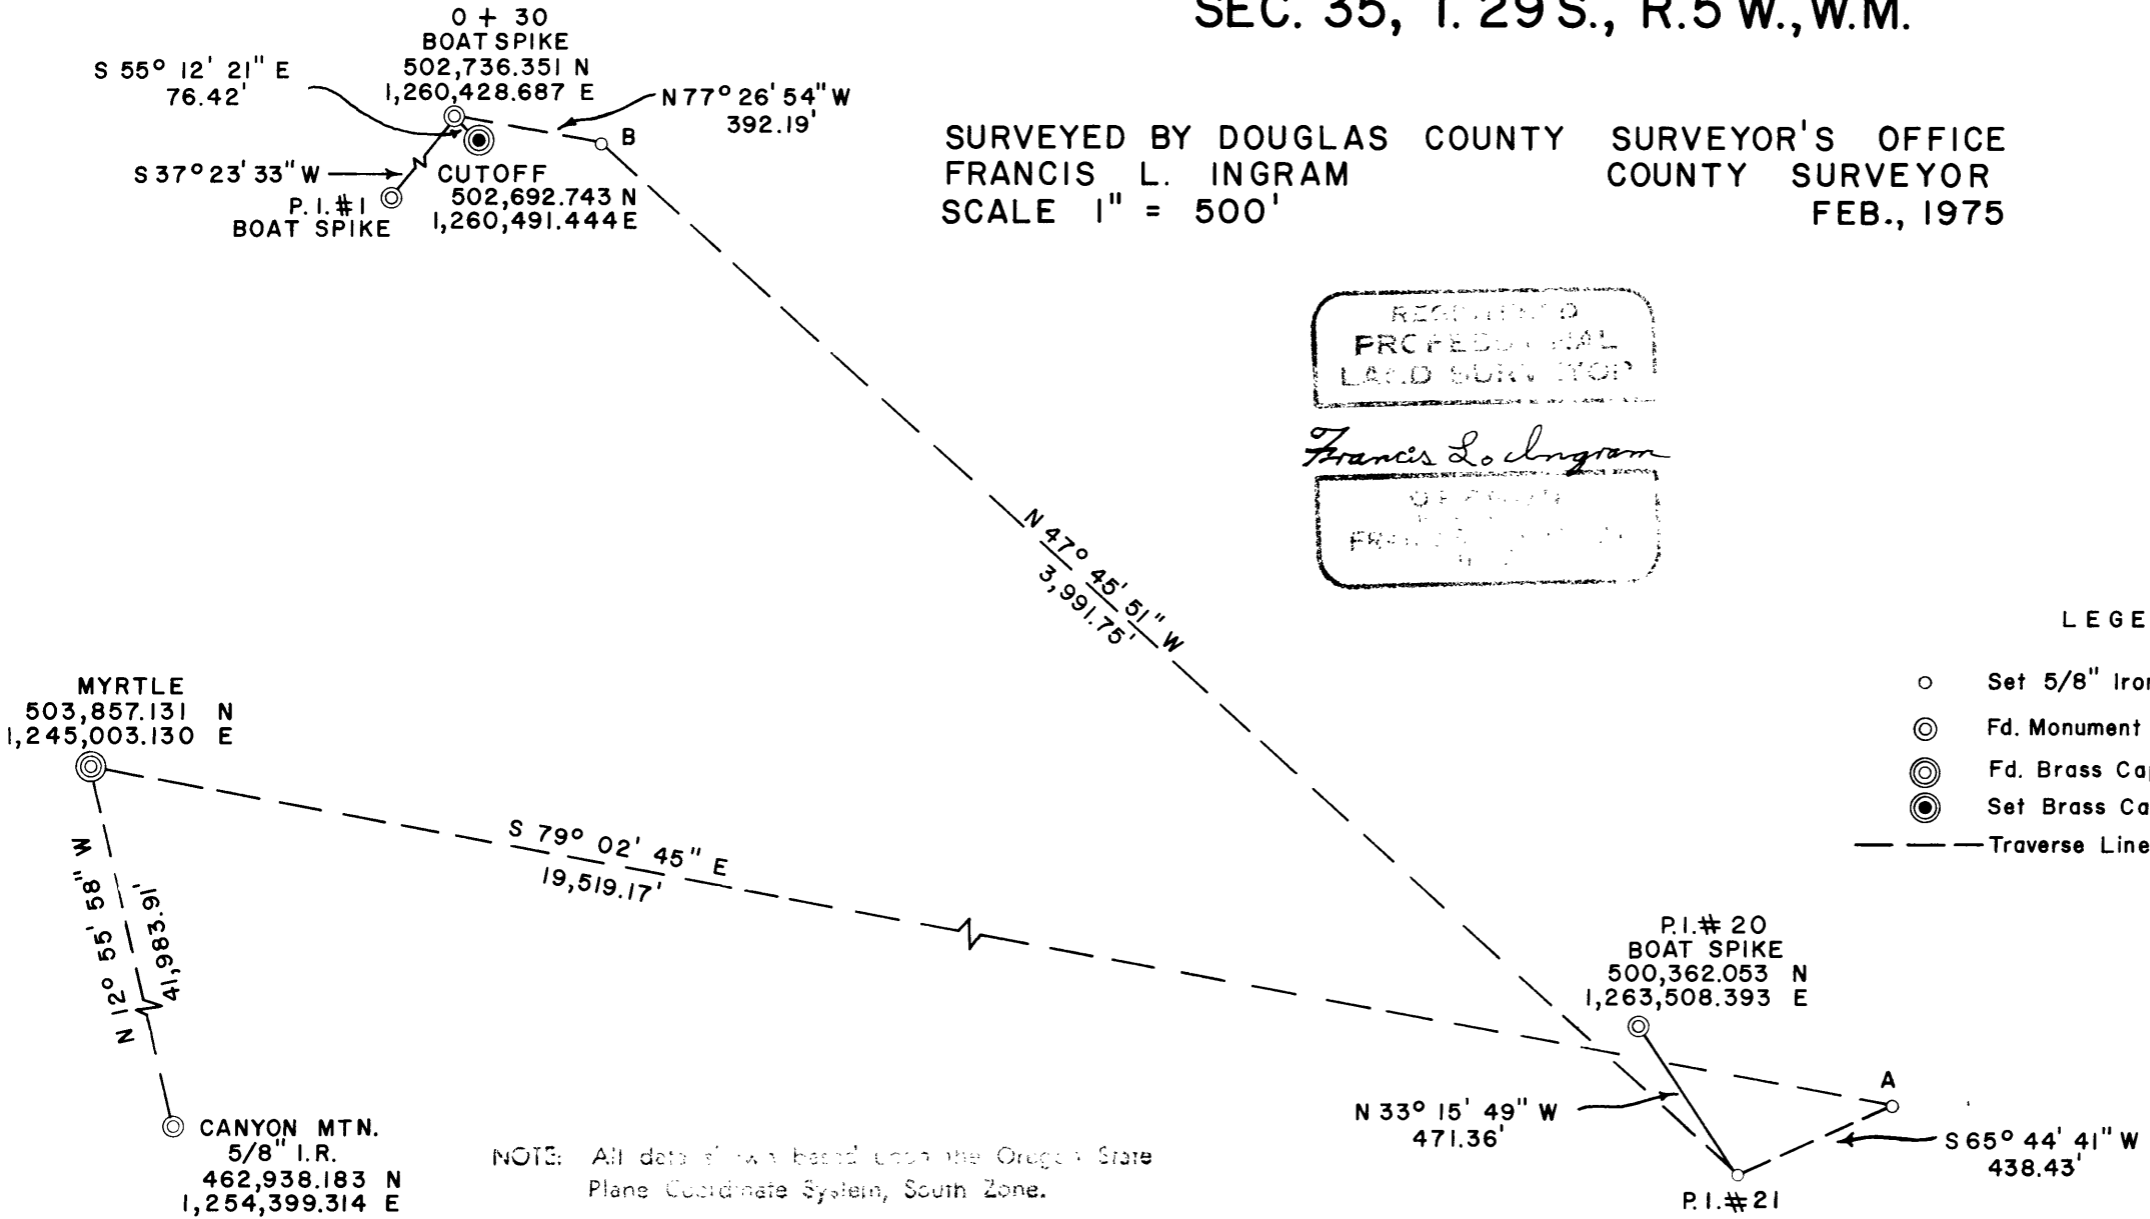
SEC. 35, T. 29 S., R. 5 W., W.M.

0 + 30
BOAT SPIKE
502,736.351 N
1,260,428.687 E

S 55° 12' 21" E
76.42'

N 77° 26' 54" W
392.19'

B

S 37° 23' 33" W

CUTOFF
502,692.743 N
1,260,491.444 E

P.I. #1
BOAT SPIKE

SURVEYED BY DOUGLAS COUNTY SURVEYOR'S OFFICE
FRANCIS L. INGRAM COUNTY SURVEYOR
SCALE 1" = 500' FEB., 1975

REGISTERED
PROFESSIONAL
LAND SURVEYOR

Francis L. Ingram

OREGON
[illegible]
FRANCIS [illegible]
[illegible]

N 47° 45' 51" W
3,991.75'

LEGE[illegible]

Set 5/8" Iro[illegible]
Fd. Monument
Fd. Brass Ca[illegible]
Set Brass Ca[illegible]
Traverse Line

MYRTLE
503,857.131 N
1,245,003.130 E

S 79° 02' 45" E
19,519.17'

N 12° 55' 58" W
41,983.91'

P.I. # 20
BOAT SPIKE
500,362.053 N
1,263,508.393 E

A

N 33° 15' 49" W
471.36'

S 65° 44' 41" W
438.43'

CANYON MTN.
5/8" I.R.
462,938.183 N
1,254,399.314 E

NOTE: All data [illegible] based upon the Oregon State Plane Coordinate System, South Zone.

P.I. # 21